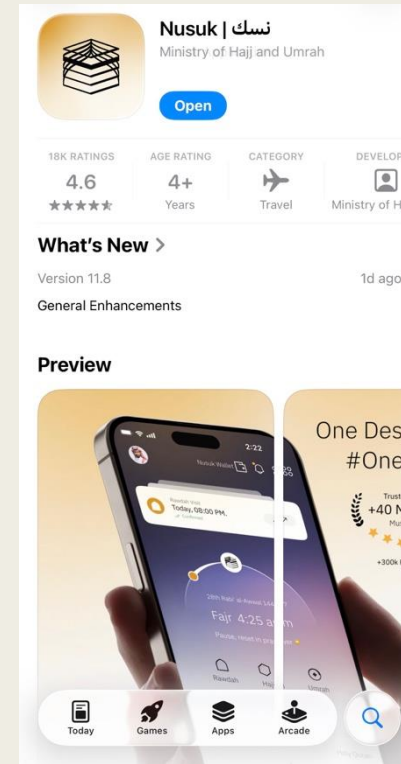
Nusuk | نسك
Ministry of Hajj and Umrah

Open

18K RATINGS
4.6
★★★★★

AGE RATING
4+
Years

CATEGORY
Travel

DEVELOP
Ministry of H

What's New >

Version 11.8

1d ago

General Enhancements

Preview

2:22
Nusuk Wallet
Rawdah Visit
Today, 08:00 PM.
Fajr 4:25 am
Rawdah
Hajj
Umrah

One Des
#One
Trust
+40 N
+300k

Today
Games
Apps
Arcade